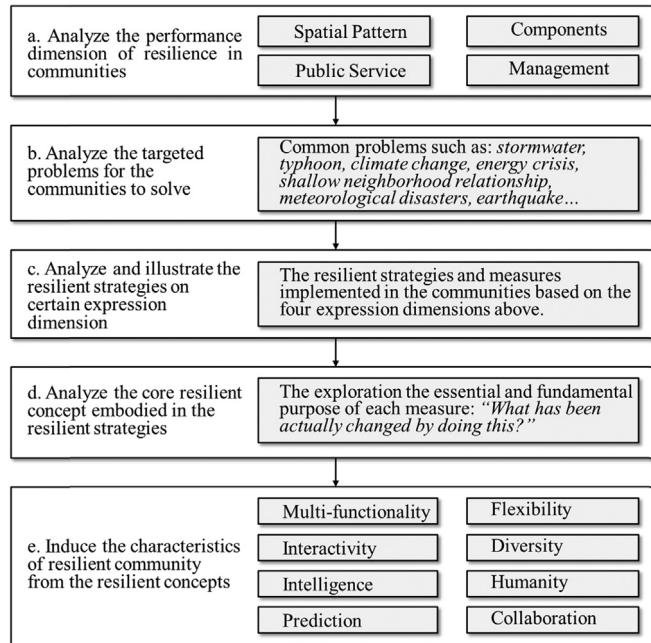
a. Analyze the performance dimension of resilience in communities

Spatial Pattern

Components

Public Service

Management

b. Analyze the targeted problems for the communities to solve

Common problems such as: *stormwater, typhoon, climate change, energy crisis, shallow neighborhood relationship, meteorological disasters, earthquake…*

c. Analyze and illustrate the resilient strategies on certain expression dimension

The resilient strategies and measures implemented in the communities based on the four expression dimensions above.

d. Analyze the core resilient concept embodied in the resilient strategies

The exploration the essential and fundamental purpose of each measure: *"What has been actually changed by doing this?"*

e. Induce the characteristics of resilient community from the resilient concepts

Multi-functionality

Flexibility

Interactivity

Diversity

Intelligence

Humanity

Prediction

Collaboration